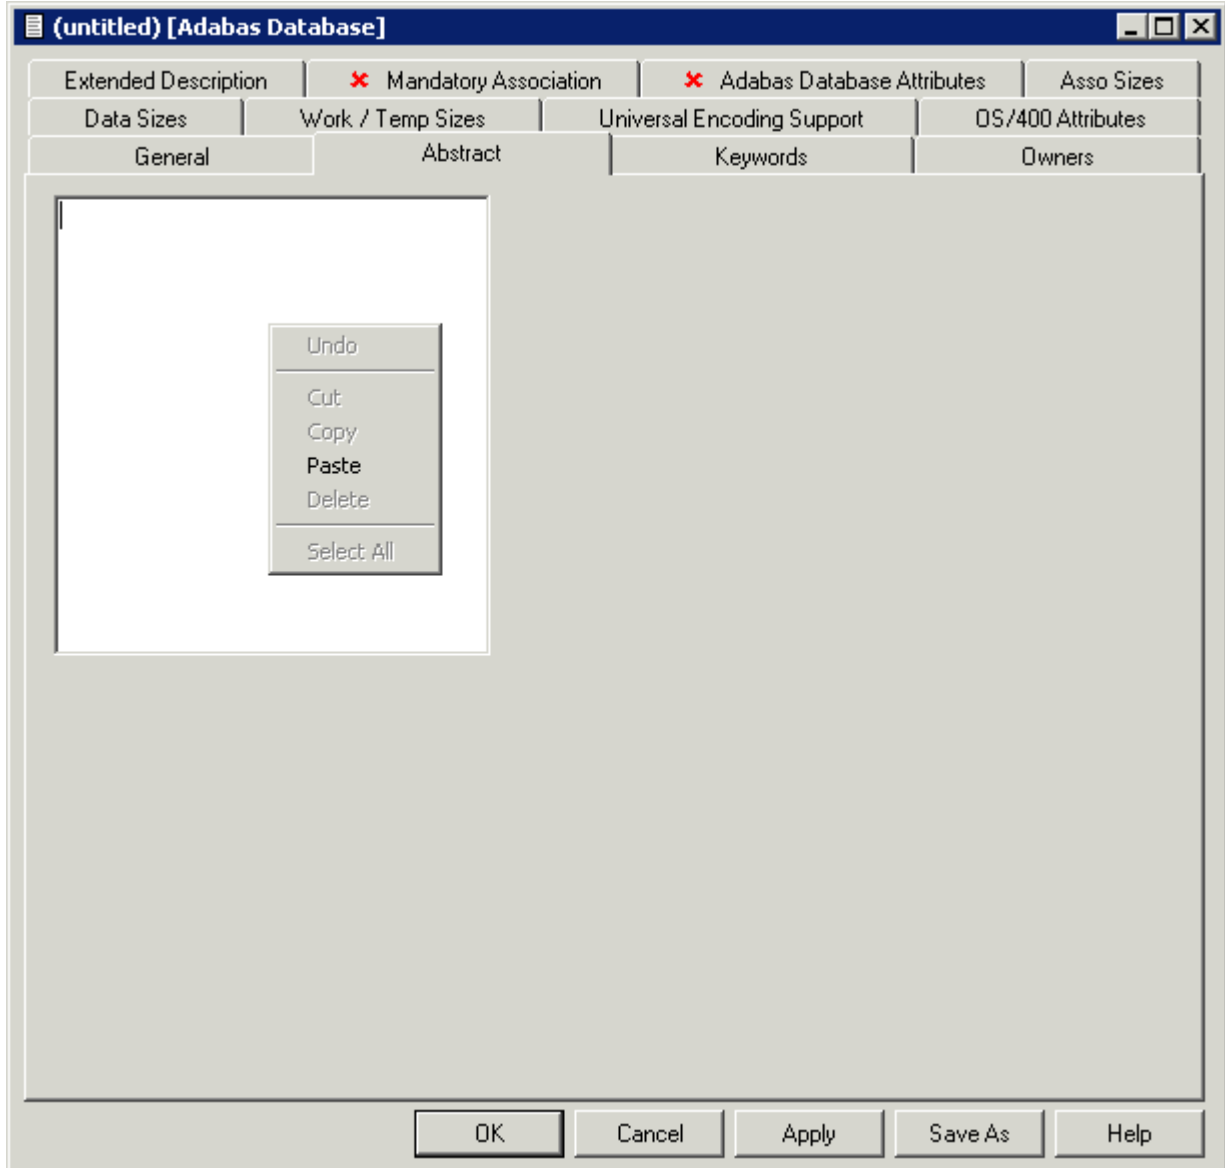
(untitled) [Adabas Database]

Extended Description
Mandatory Association
Adabas Database Attributes
Asso Sizes
Data Sizes
Work / Temp Sizes
Universal Encoding Support
OS/400 Attributes
General
Abstract
Keywords
Owners

Undo
Cut
Copy
Paste
Delete
Select All

OK
Cancel
Apply
Save As
Help